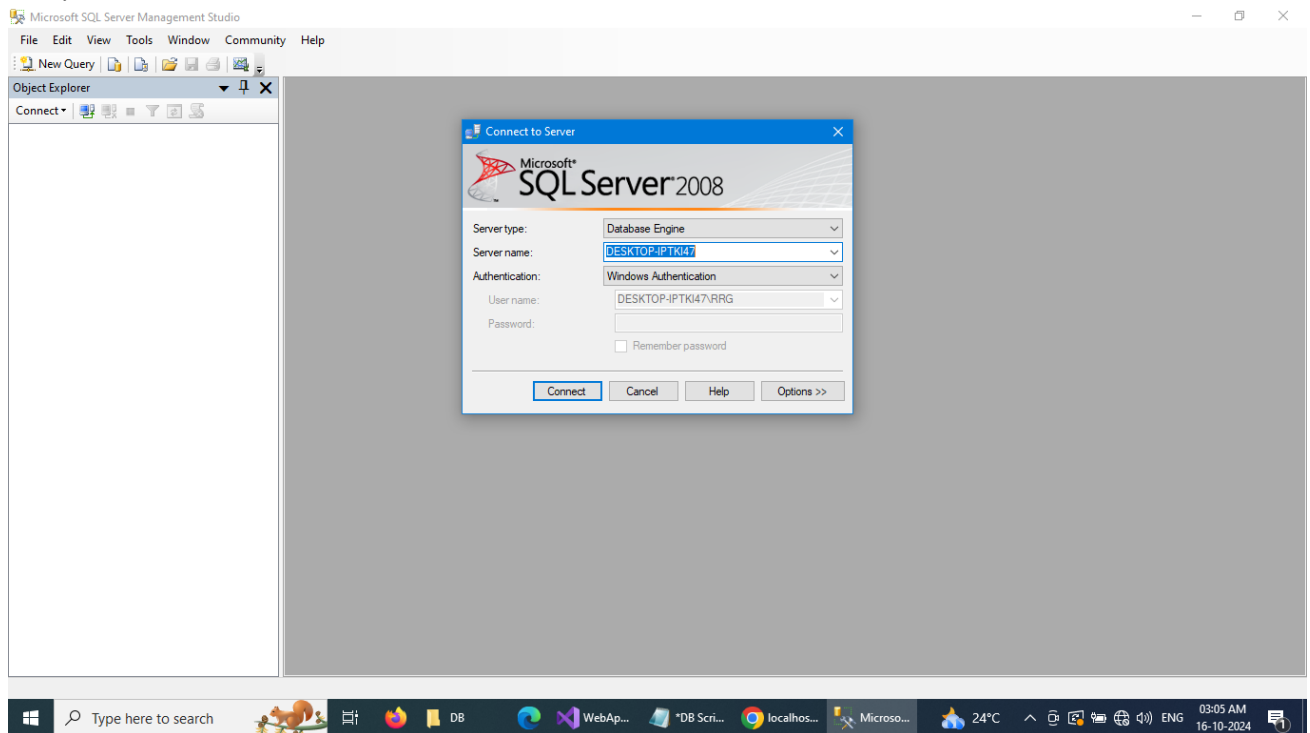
Microsoft SQL Server Management Studio

File Edit View Tools Window Community Help

New Query

Object Explorer

Connect

Connect to Server

Microsoft® SQL Server 2008

Server type: Database Engine

Server name: DESKTOP-IPTKI47

Authentication: Windows Authentication

User name: DESKTOP-IPTKI47\RRG

Password:

Remember password

Connect Cancel Help Options >>

Type here to search

DB

WebAp...

*DB Scri...

localhos...

Microso...

24°C

ENG

03:05 AM
16-10-2024